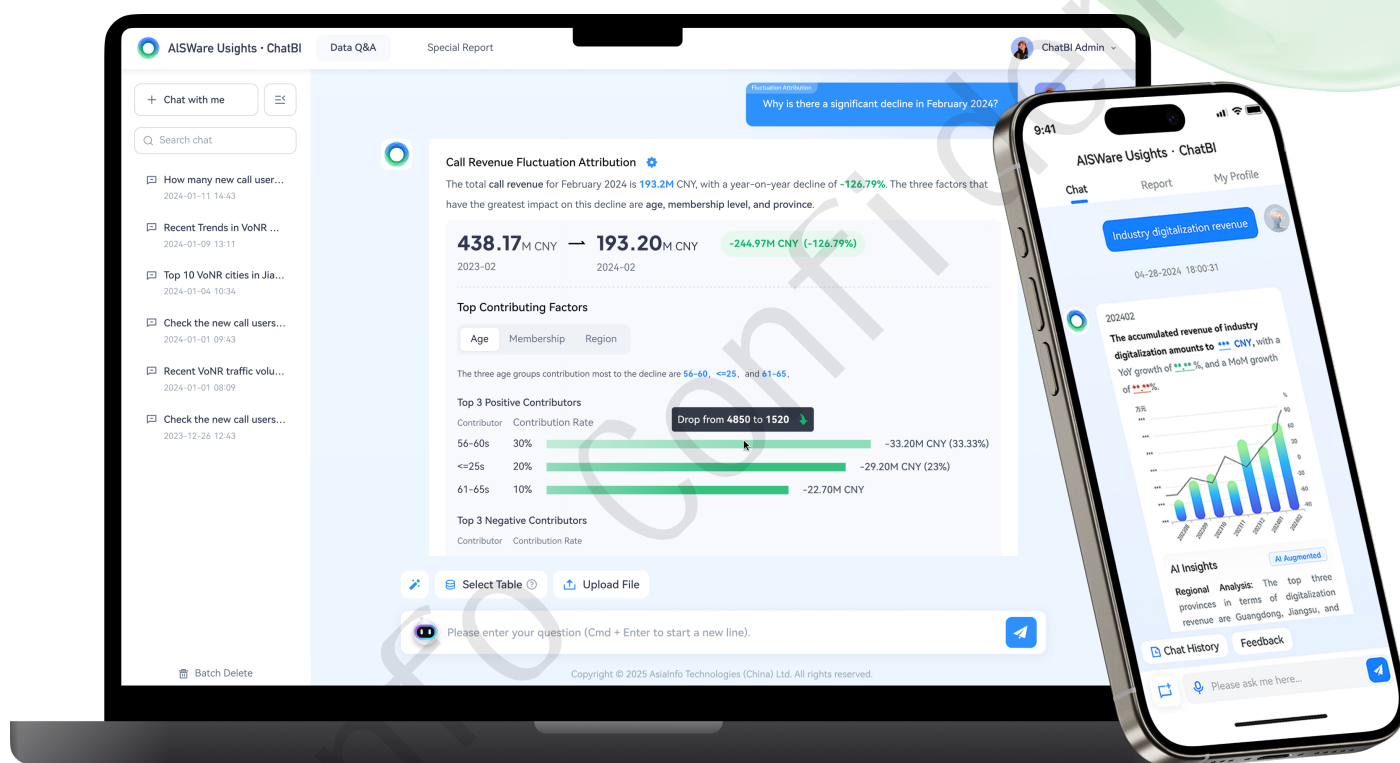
AISWare Usights · ChatBI
Data Q&A
Special Report
ChatBI Admin

+ Chat with me
Search chat
How many new call user...
2024-01-11 14:43
Recent Trends in VoNR ...
2024-01-09 13:11
Top 10 VoNR cities in Jia...
2024-01-04 10:34
Check the new call users...
2024-01-01 09:43
Recent VoNR traffic volu...
2024-01-01 08:09
Check the new call users...
2023-12-26 12:43
Batch Delete

Fluctuation Attribution
Why is there a significant decline in February 2024?

Call Revenue Fluctuation Attribution
The total call revenue for February 2024 is 193.2M CNY, with a year-on-year decline of -126.79%. The three factors that have the greatest impact on this decline are age, membership level, and province.

438.17M CNY → 193.20M CNY -244.97M CNY (-126.79%)
2023-02 2024-02

Top Contributing Factors
Age Membership Region
The three age groups contribution most to the decline are 56-60, <=25, and 61-65.
Top 3 Positive Contributors
Drop from 4850 to 1520
Contributor Contribution Rate
56-60s 30% -33.20M CNY (33.33%)
<=25s 20% -29.20M CNY (23%)
61-65s 10% -22.70M CNY
Top 3 Negative Contributors
Contributor Contribution Rate

Select Table
Upload File
Please enter your question (Cmd + Enter to start a new line).
Copyright © 2025 AsiaInfo Technologies (China) Ltd. All rights reserved.

Info Confidential

9:41
AISWare Usights · ChatBI
Chat Report My Profile
Industry digitalization revenue
04-28-2024 18:00:31
202402
The accumulated revenue of industry digitalization amounts to *** CNY, with a YoY growth of **.**%, and a MoM growth of **.**%.
万元 %
AI Insights AI Augmented
Regional Analysis: The top three provinces in terms of digitalization revenue are Guangdong, Jiangsu, and
Chat History Feedback
Please ask me here...